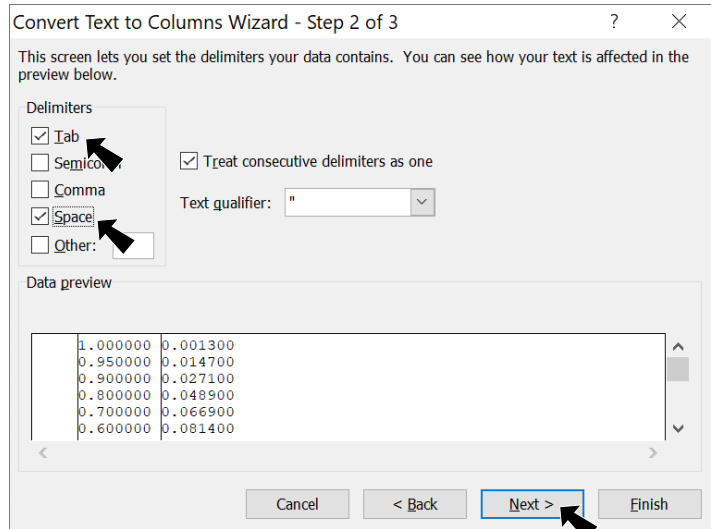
Convert Text to Columns Wizard - Step 2 of 3 ? ×

This screen lets you set the delimiters your data contains. You can see how your text is affected in the preview below.

Delimiters
☑ Tab
☐ Semico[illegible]
☐ Comma
☑ Space
☐ Other:

☑ Treat consecutive delimiters as one

Text qualifier: "

Data preview

| 1.000000 | 0.001300 |
|---|---|
| 0.950000 | 0.014700 |
| 0.900000 | 0.027100 |
| 0.800000 | 0.048900 |
| 0.700000 | 0.066900 |
| 0.600000 | 0.081400 |

Cancel < Back Next > Finish